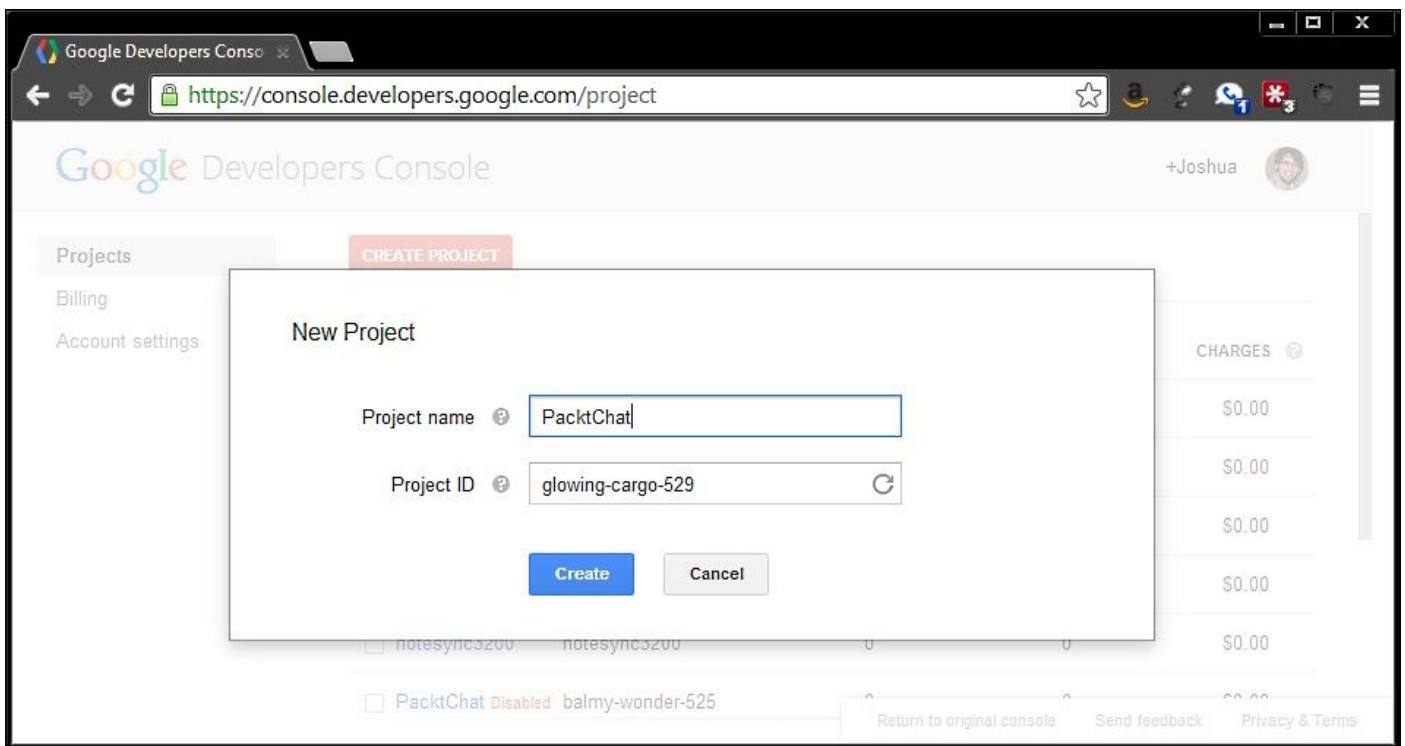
Google Developers Conso

https://console.developers.google.com/project

Google Developers Console

+Joshua

Projects
Billing
Account settings

CREATE PROJECT

New Project

Project name PacktChat

Project ID glowing-cargo-529

Create Cancel

CHARGES

$0.00
$0.00
$0.00
$0.00
$0.00

notesync3200 notesync3200 0 0

PacktChat Disabled balmy-wonder-525

Return to original console Send feedback Privacy & Terms